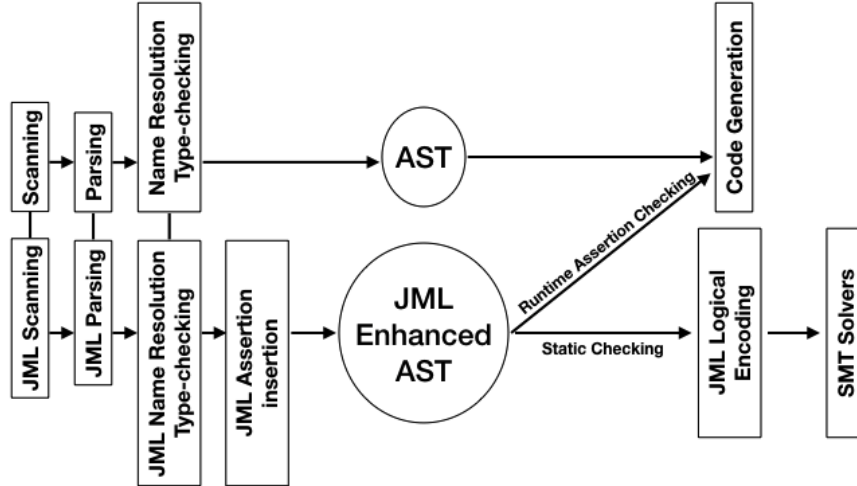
Scanning

Parsing

Name Resolution
Type-checking

AST

Code Generation

JML Scanning

JML Parsing

JML Name Resolution
Type-checking

JML Assertion
insertion

JML
Enhanced
AST

Runtime Assertion Checking

Static Checking

JML Logical
Encoding

SMT Solvers